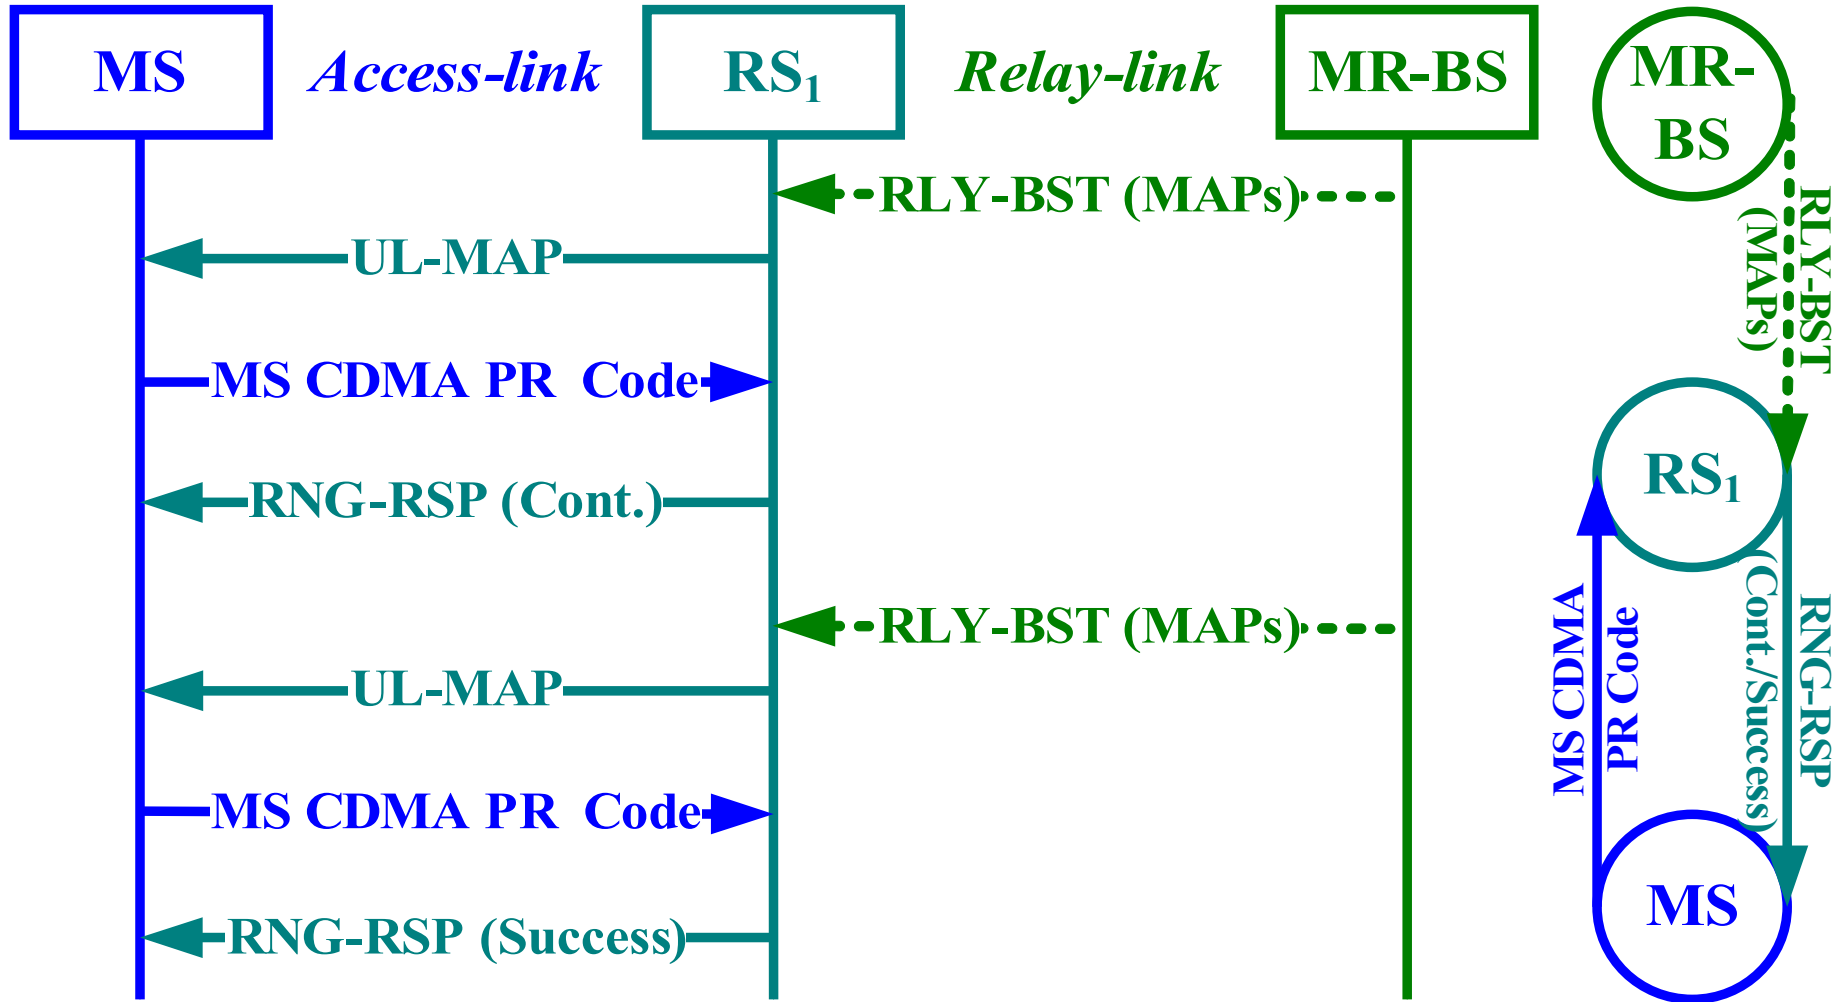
MS

Access-link

RS$_1$

Relay-link

MR-BS

RLY-BST (MAPs)

UL-MAP

MS CDMA PR Code

RNG-RSP (Cont.)

RLY-BST (MAPs)

UL-MAP

MS CDMA PR Code

RNG-RSP (Success)

MR-BS

RLY-BST (MAPs)

RS$_1$

MS CDMA PR Code

RNG-RSP (Cont./Success)

MS